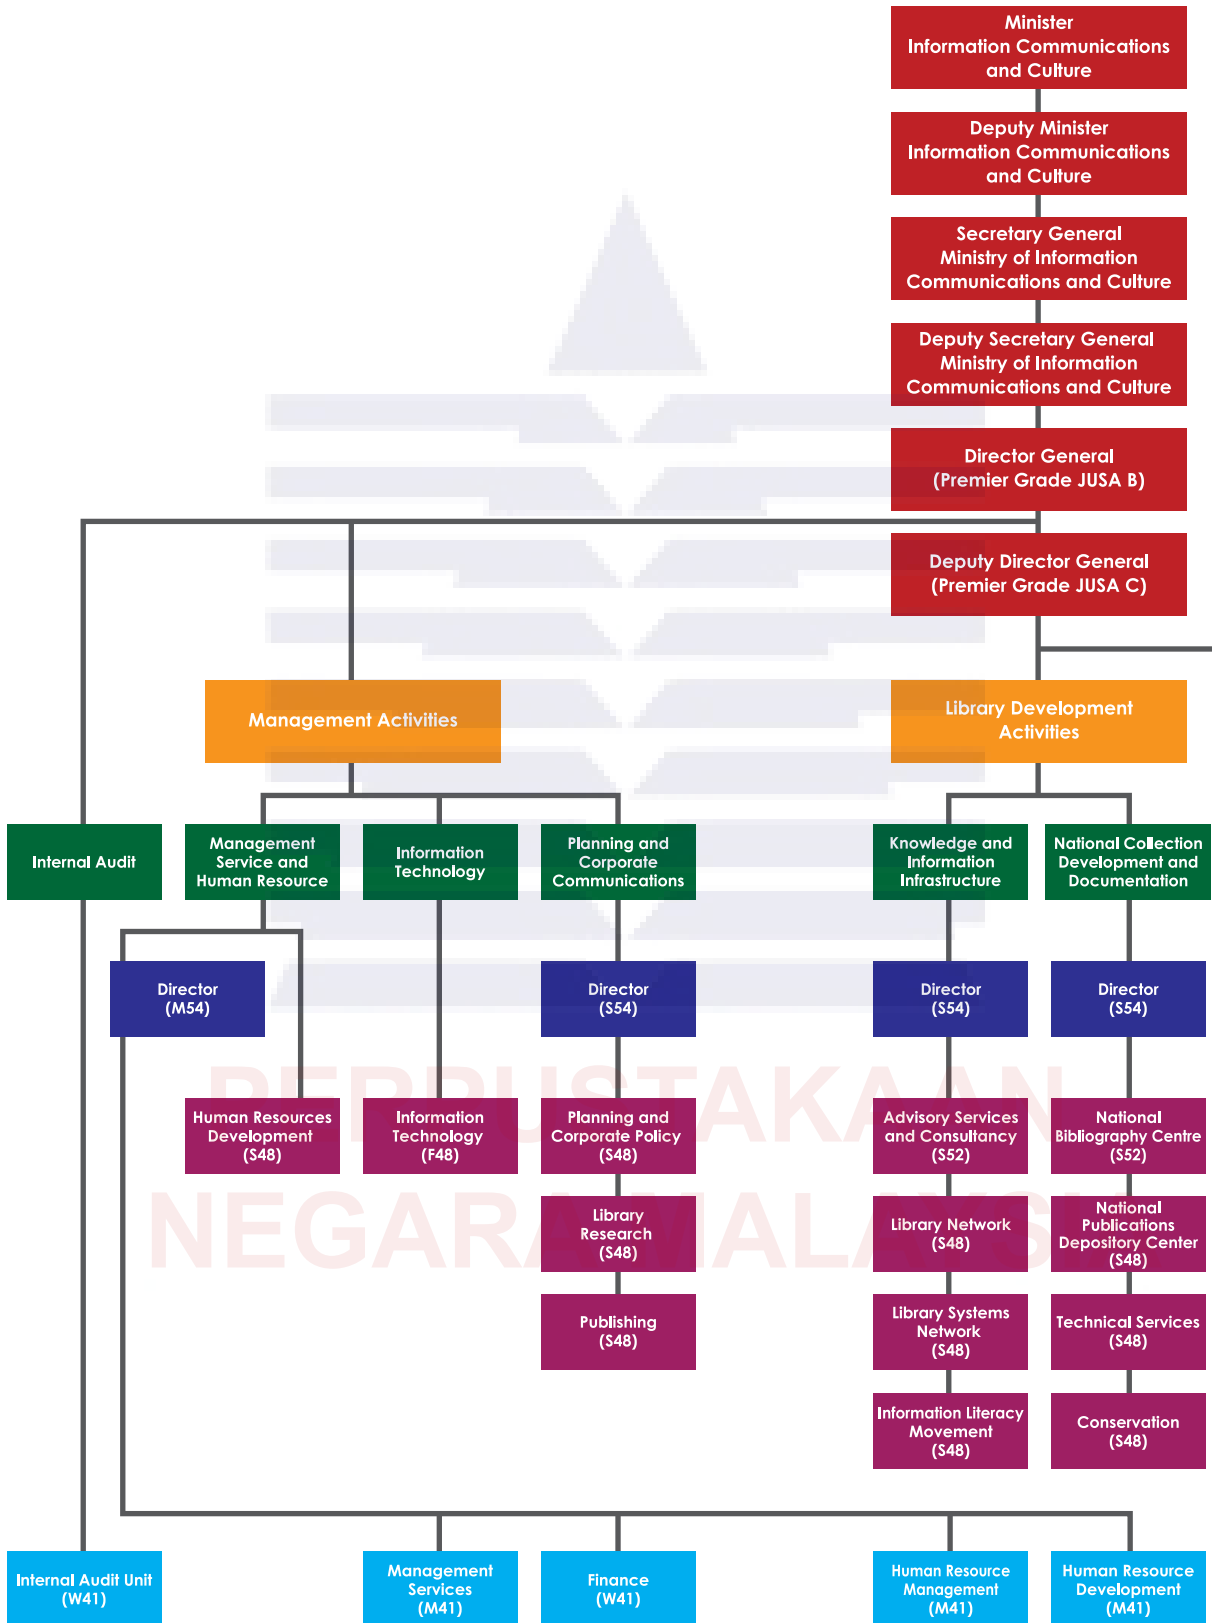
Minister
Information Communications and Culture

Deputy Minister
Information Communications and Culture

Secretary General
Ministry of Information Communications and Culture

Deputy Secretary General
Ministry of Information Communications and Culture

Director General
(Premier Grade JUSA B)

Deputy Director General
(Premier Grade JUSA C)

Management Activities

Library Development Activities

Internal Audit

Management Service and Human Resource

Information Technology

Planning and Corporate Communications

Knowledge and Information Infrastructure

National Collection Development and Documentation

Director
(M54)

Director
(S54)

Director
(S54)

Director
(S54)

Human Resources Development
(S48)

Information Technology
(F48)

Planning and Corporate Policy
(S48)

Advisory Services and Consultancy
(S52)

National Bibliography Centre
(S52)

Library Research
(S48)

Library Network
(S48)

National Publications Depository Center
(S48)

Publishing
(S48)

Library Systems Network
(S48)

Technical Services
(S48)

Information Literacy Movement
(S48)

Conservation
(S48)

PERPUSTAKAAN NEGARA MALAYSIA

Internal Audit Unit
(W41)

Management Services
(M41)

Finance
(W41)

Human Resource Management
(M41)

Human Resource Development
(M41)